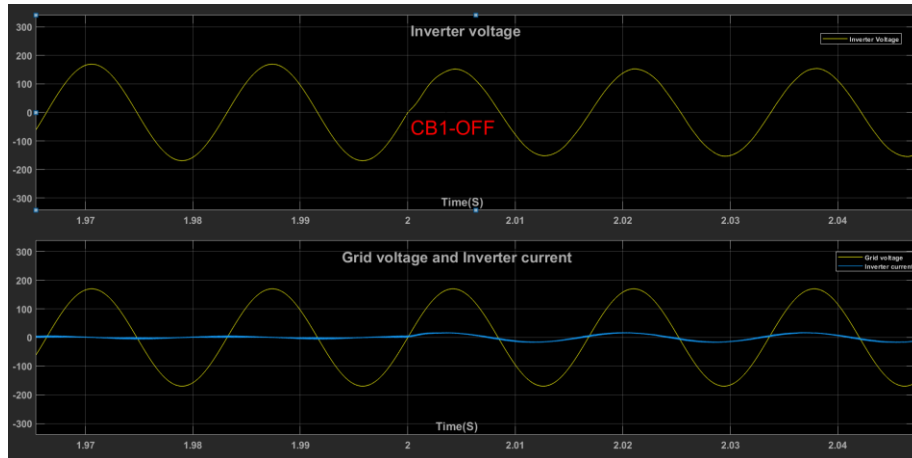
Inverter voltage

Inverter Voltage

300
200
100
0
-100
-200
-300

CB1-OFF

Time(S)

1.97
1.98
1.99
2
2.01
2.02
2.03
2.04

Grid voltage and Inverter current

Grid voltage
Inverter current

300
200
100
0
-100
-200
-300

Time(S)

1.97
1.98
1.99
2
2.01
2.02
2.03
2.04